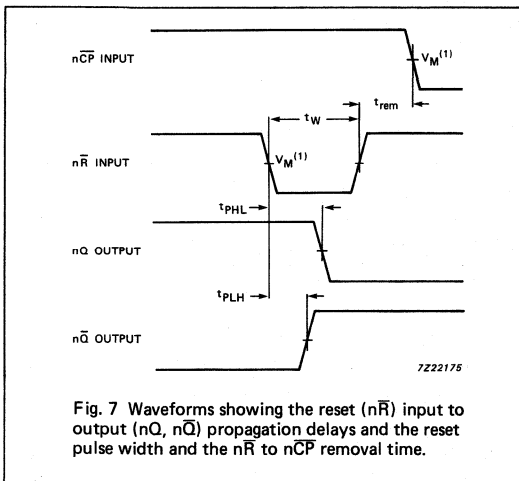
n$\overline{CP}$ INPUT

$V_M^{(1)}$

$t_{rem}$

$t_W$

n$\overline{R}$ INPUT

$V_M^{(1)}$

$t_{PHL}$

nQ OUTPUT

$t_{PLH}$

n$\overline{Q}$ OUTPUT

7Z22175

Fig. 7 Waveforms showing the reset (n$\overline{R}$) input to output (nQ, n$\overline{Q}$) propagation delays and the reset pulse width and the n$\overline{R}$ to n$\overline{CP}$ removal time.